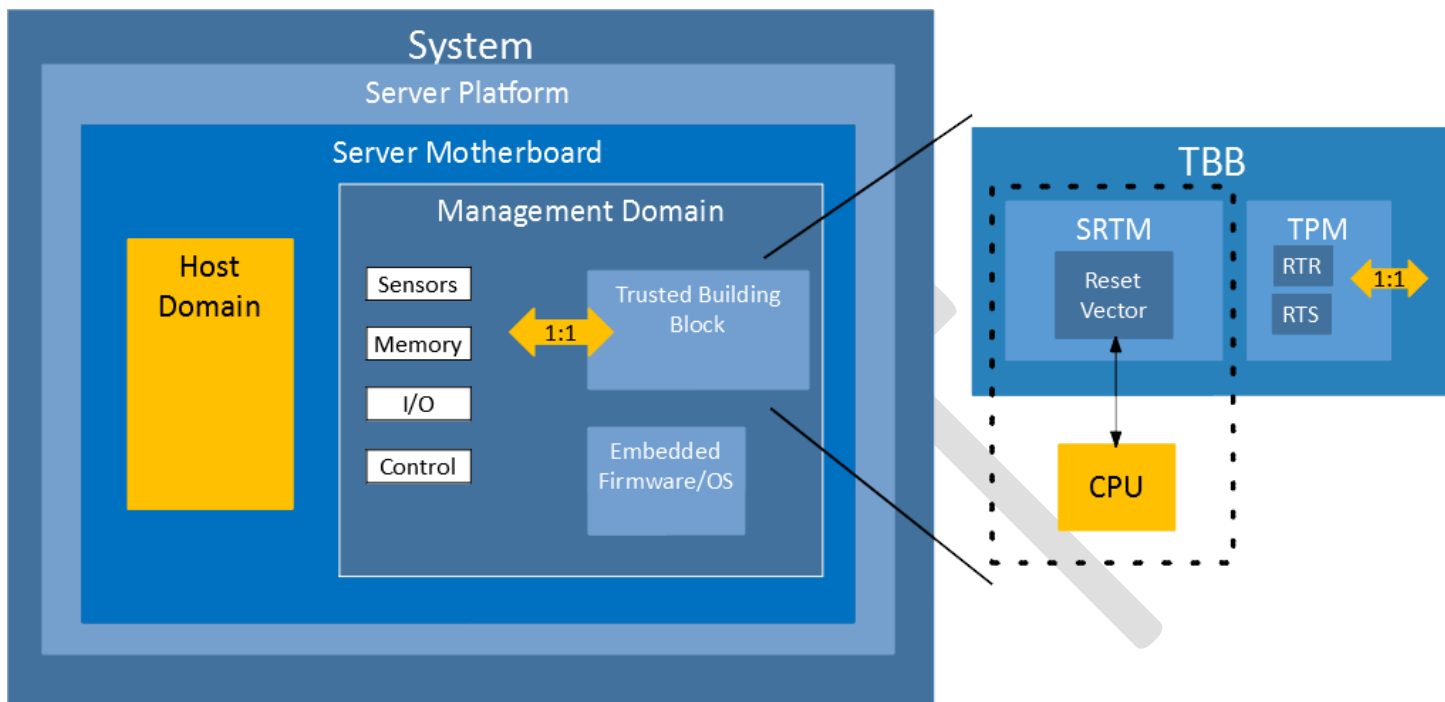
System

Server Platform

Server Motherboard

Host Domain

Management Domain

Sensors

Memory

I/O

Control

1:1

Trusted Building Block

Embedded Firmware/OS

TBB

SRTM

Reset Vector

TPM

RTR

RTS

1:1

CPU